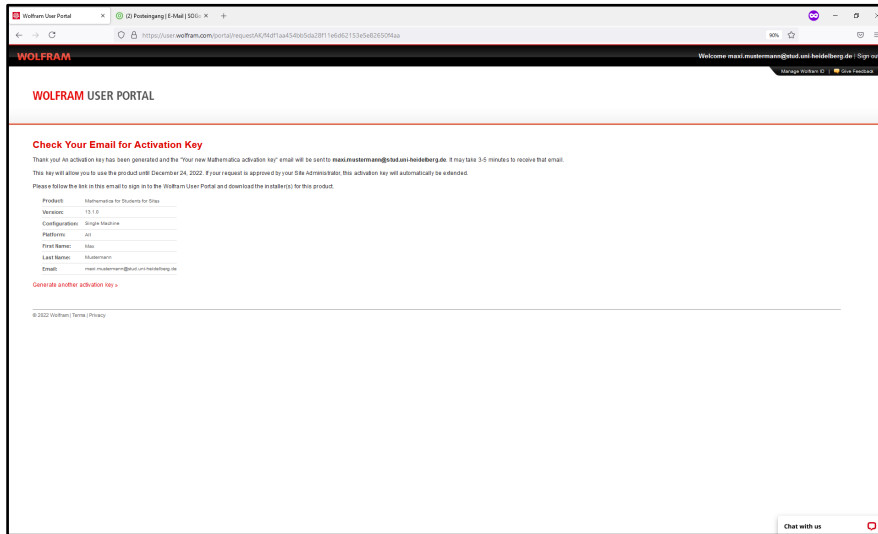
Wolfram User Portal ×
(2) Posteingang | E-Mail | SDG ×
+

https://user.wolfram.com/portal/requestAK/f4df1aa454bb5da28f11e6d62153e5e82650f4aa

90%

WOLFRAM
Welcome maxi.mustermann@stud.uni-heidelberg.de | Sign out
Manage Wolfram ID | Give Feedback

WOLFRAM USER PORTAL

Check Your Email for Activation Key

Thank you! An activation key has been generated and the "Your new Mathematica activation key" email will be sent to maxi.mustermann@stud.uni-heidelberg.de. It may take 3-5 minutes to receive that email.

This key will allow you to use the product until December 24, 2022. If your request is approved by your Site Administrator, this activation key will automatically be extended.

Please follow the link in this email to sign in to the Wolfram User Portal and download the installer(s) for this product.

| | |
|---|---|
| Product: | Mathematica for Students for Sites |
| Version: | 13.1.0 |
| Configuration: | Single Machine |
| Platform: | All |
| First Name: | Max |
| Last Name: | Mustermann |
| Email: | maxi.mustermann@stud.uni-heidelberg.de |

Generate another activation key »

© 2022 Wolfram | Terms | Privacy

Chat with us